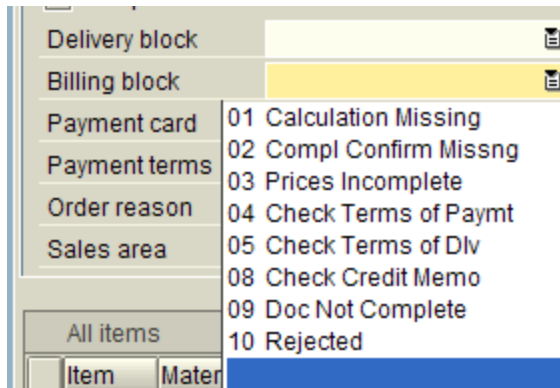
Delivery block
Billing block
Payment card
Payment terms
Order reason
Sales area

01 Calculation Missing
02 Compl Confirm Missng
03 Prices Incomplete
04 Check Terms of Paymt
05 Check Terms of Dlv
08 Check Credit Memo
09 Doc Not Complete
10 Rejected

All items

Item
Mater